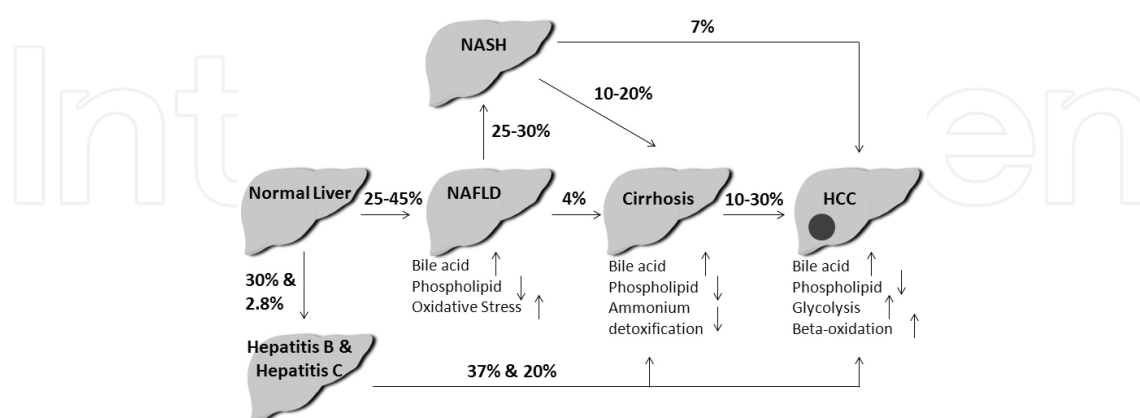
IntechOpen

NASH

7%

10-20%

25-30%

Normal Liver

25-45%

NAFLD

4%

Cirrhosis

10-30%

HCC

Bile acid ↑
Phospholipid ↓
Oxidative Stress ↑

Bile acid ↑
Phospholipid ↓
Ammonium detoxification ↓

Bile acid ↑
Phospholipid ↓
Glycolysis ↑
Beta-oxidation ↑

30% & 2.8%

Hepatitis B & Hepatitis C

37% & 20%